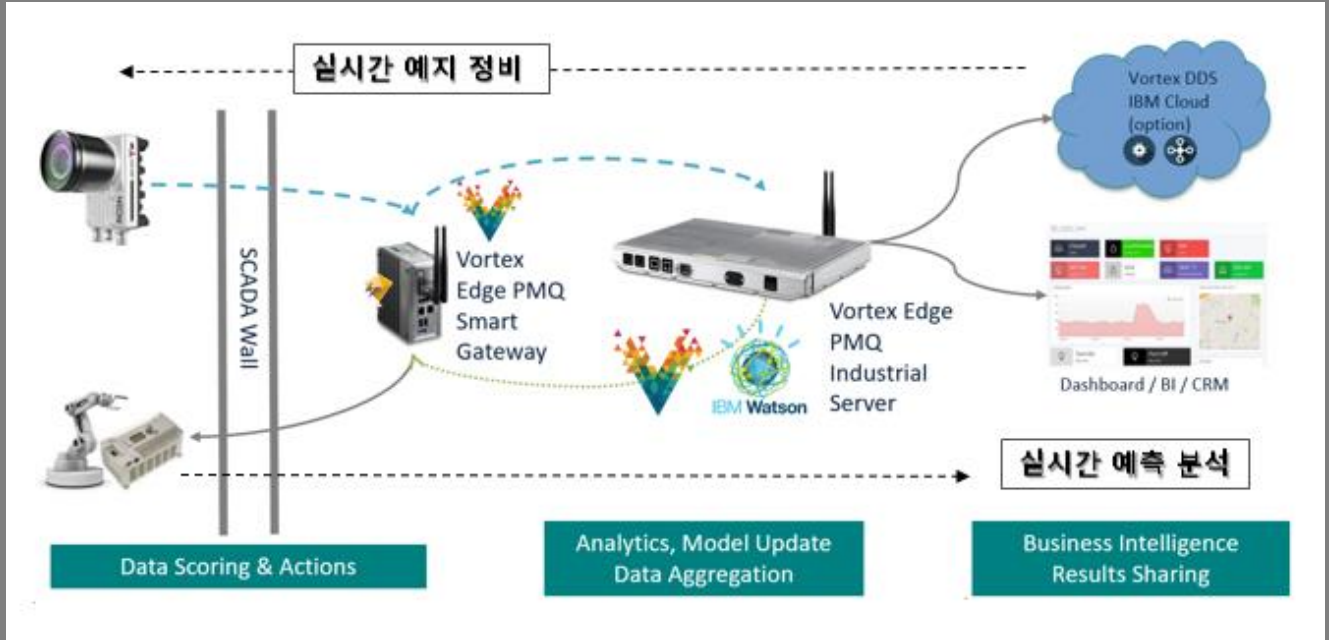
실시간 예지 정비

Vortex DDS
IBM Cloud
(option)

SCADA Wall

Vortex
Edge PMQ
Smart
Gateway

Vortex Edge
PMQ
Industrial
Server

IBM Watson

Dashboard / BI / CRM

실시간 예측 분석

Data Scoring & Actions

Analytics, Model Update
Data Aggregation

Business Intelligence
Results Sharing